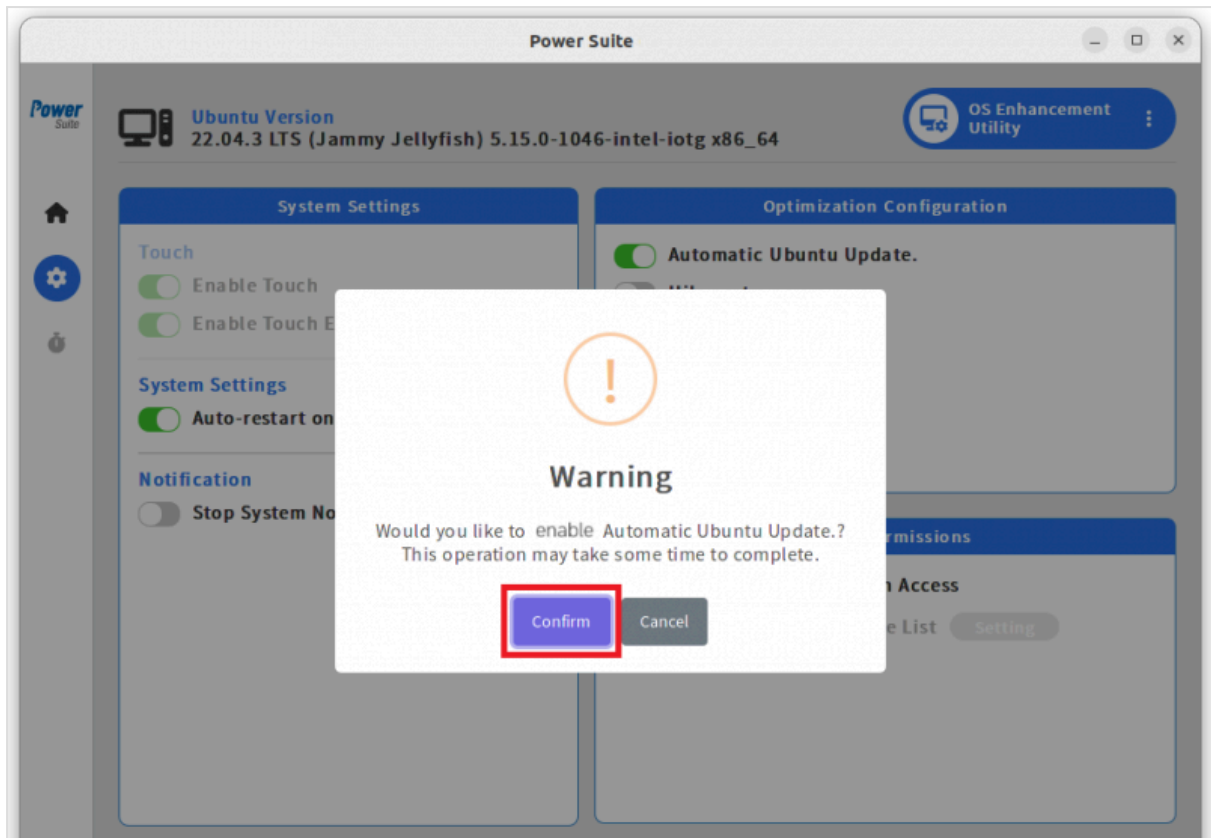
Power Suite

Power Suite

Ubuntu Version
22.04.3 LTS (Jammy Jellyfish) 5.15.0-1046-intel-iotg x86_64

OS Enhancement Utility

System Settings

Touch
Enable Touch
Enable Touch E

System Settings
Auto-restart on

Notification
Stop System No

Optimization Configuration

Automatic Ubuntu Update.

rmissions

n Access

e List Setting

!

Warning

Would you like to enable Automatic Ubuntu Update.?
This operation may take some time to complete.

Confirm Cancel